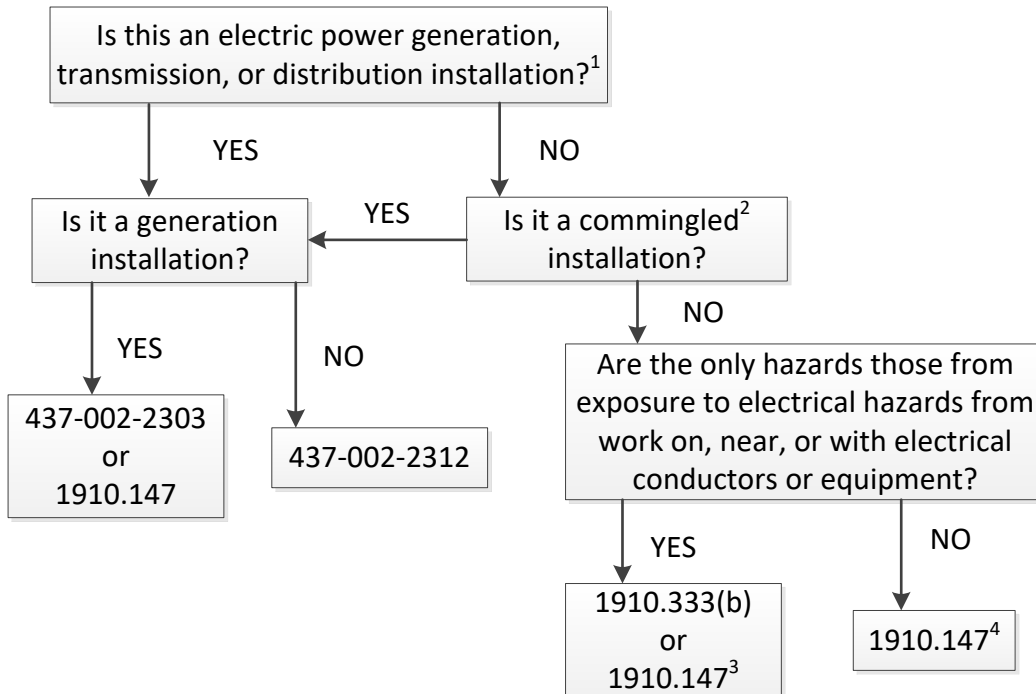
Is this an electric power generation, transmission, or distribution installation?$^1$

YES

NO

Is it a generation installation?

YES

Is it a commingled$^2$ installation?

YES

NO

437-002-2303 or 1910.147

NO

437-002-2312

NO

Are the only hazards those from exposure to electrical hazards from work on, near, or with electrical conductors or equipment?

YES

NO

1910.333(b) or 1910.147$^3$

1910.147$^4$